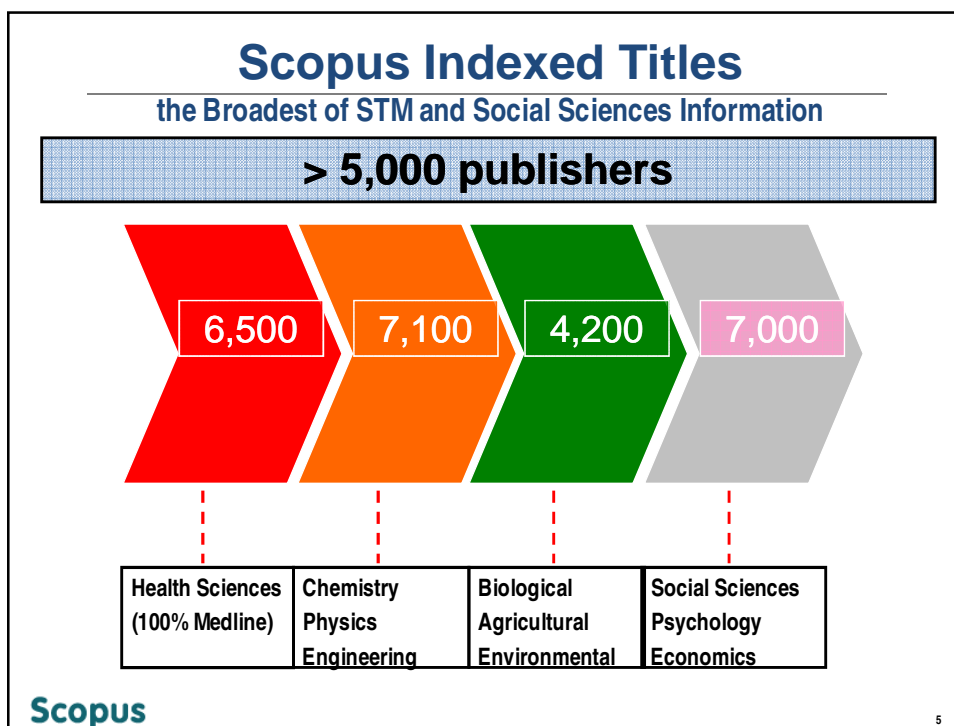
Scopus Indexed Titles

the Broadest of STM and Social Sciences Information

> 5,000 publishers

6,500

7,100

4,200

7,000

| Health Sciences (100% Medline) | Chemistry Physics Engineering | Biological Agricultural Environmental | Social Sciences Psychology Economics |
|---|---|---|---|

Scopus

5